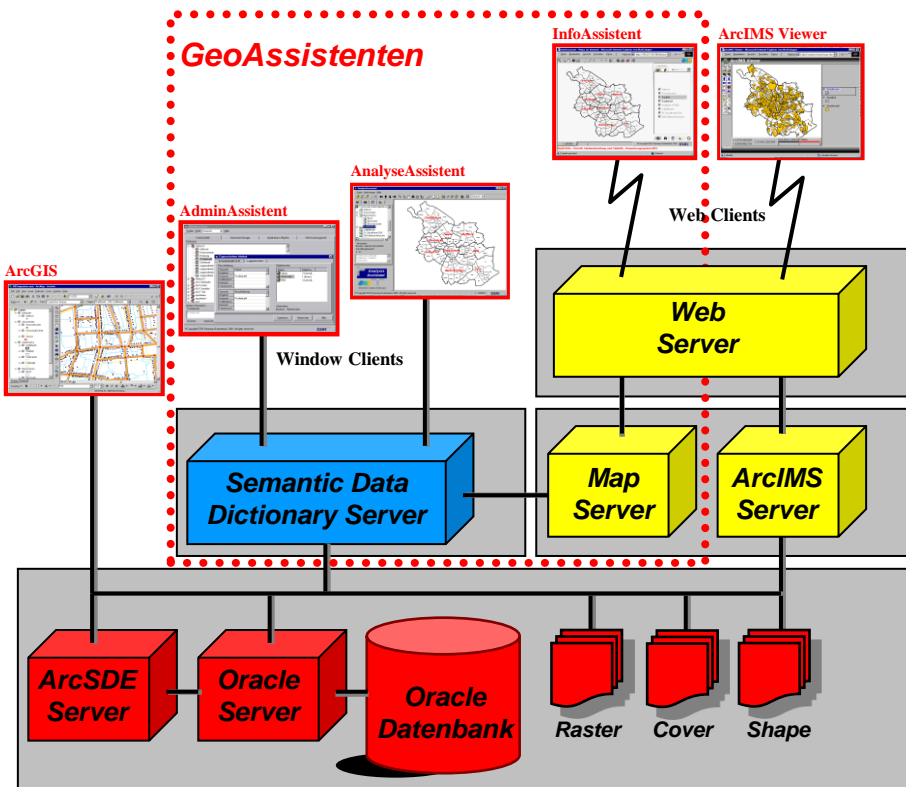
GeoAssistenten

InfoAssistent

ArcIMS Viewer

AnalyseAssistent

AdminAssistent

ArcGIS

Web Clients

Window Clients

Web Server

Semantic Data Dictionary Server

Map Server

ArcIMS Server

ArcSDE Server

Oracle Server

Oracle Datenbank

Raster

Cover

Shape